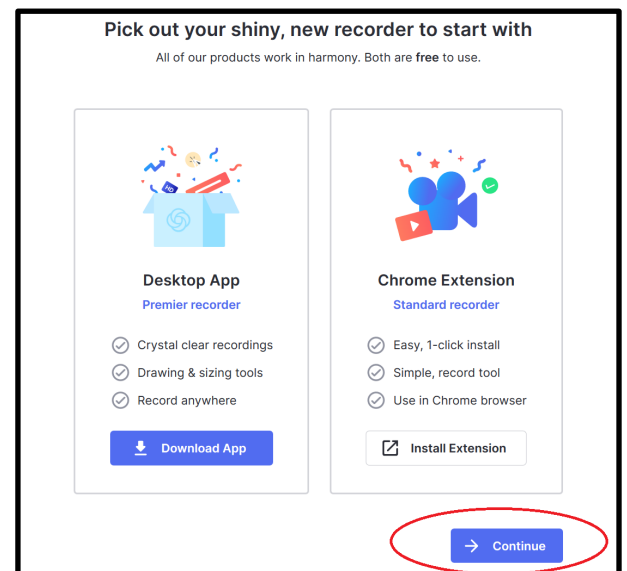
Pick out your shiny, new recorder to start with

All of our products work in harmony. Both are free to use.

HD

Desktop App

Premier recorder

Crystal clear recordings

Drawing & sizing tools

Record anywhere

Download App

Chrome Extension

Standard recorder

Easy, 1-click install

Simple, record tool

Use in Chrome browser

Install Extension

Continue